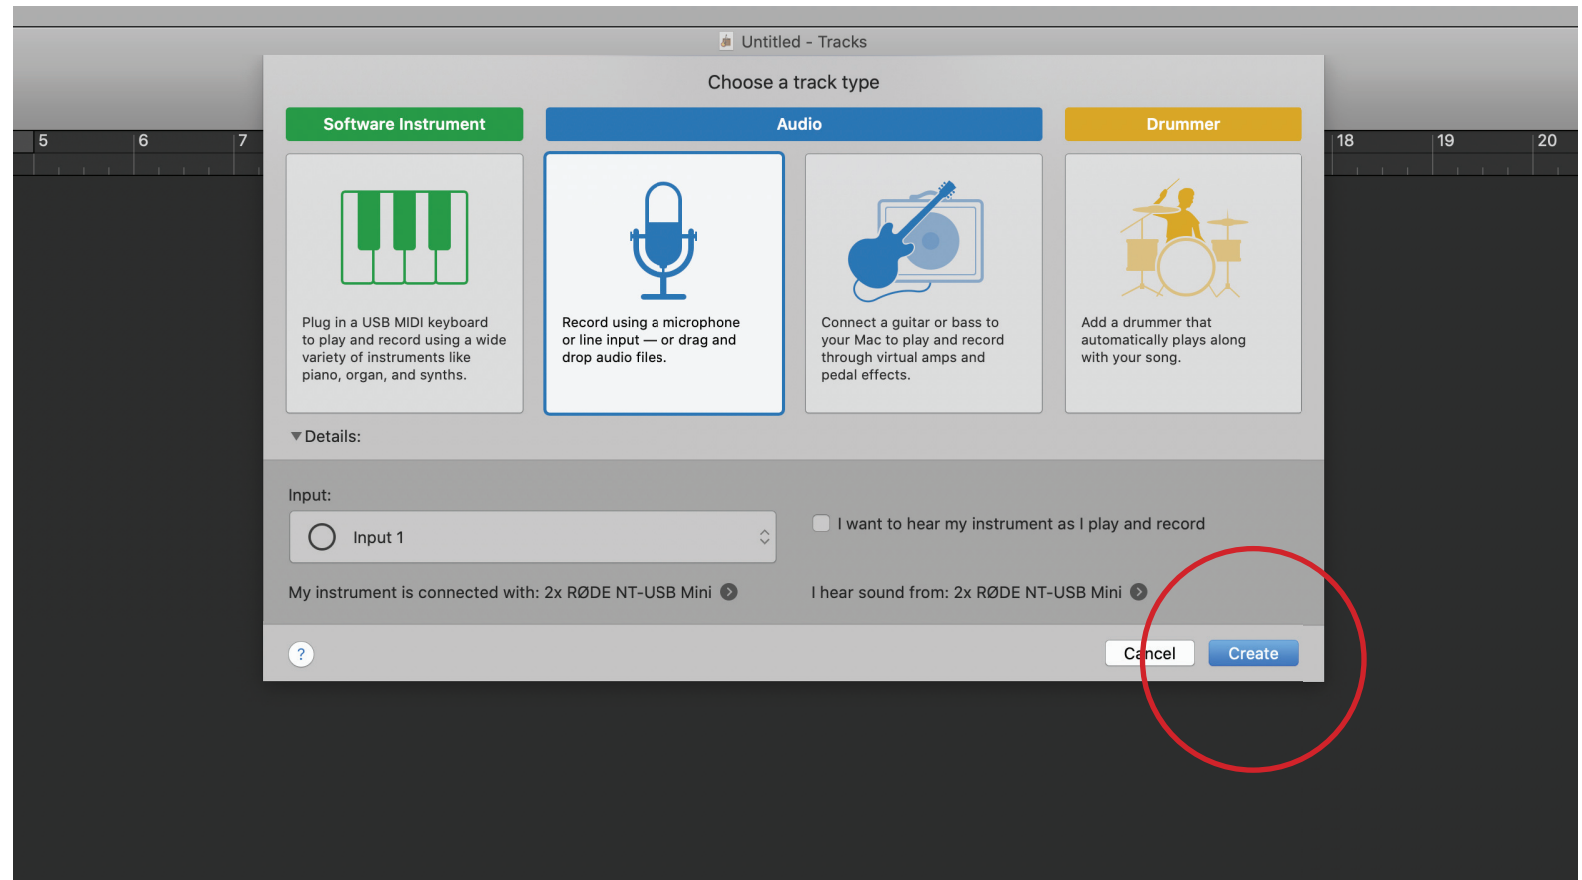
Untitled - Tracks

5 6 7 18 19 20

Choose a track type

Software Instrument

Audio

Drummer

Plug in a USB MIDI keyboard to play and record using a wide variety of instruments like piano, organ, and synths.

Record using a microphone or line input — or drag and drop audio files.

Connect a guitar or bass to your Mac to play and record through virtual amps and pedal effects.

Add a drummer that automatically plays along with your song.

Details:

Input:

Input 1

I want to hear my instrument as I play and record

My instrument is connected with: 2x RØDE NT-USB Mini

I hear sound from: 2x RØDE NT-USB Mini

?

Cancel

Create